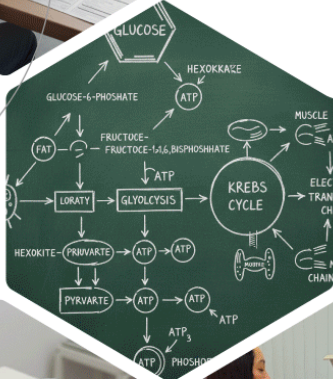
GLUCOSE

HEXOKKAKE

GLUCOSE-6-PHOSHATE

ATP

FAT

FRUCTOCE-
FRUCTOCE-1,1,6,BISPHOSHHATE

ATP

LORATY

GLYOLCYSIS

KREBS CYCLE

MUSCLE

A

ELEC

TRAN

CH

HEXOKITE

PRIUVARTE

ATP

ATP

PYRVARTE

ATP

PHOSPH

$ATP_3$

ATP

ATP

PHOSHO

CHAIN